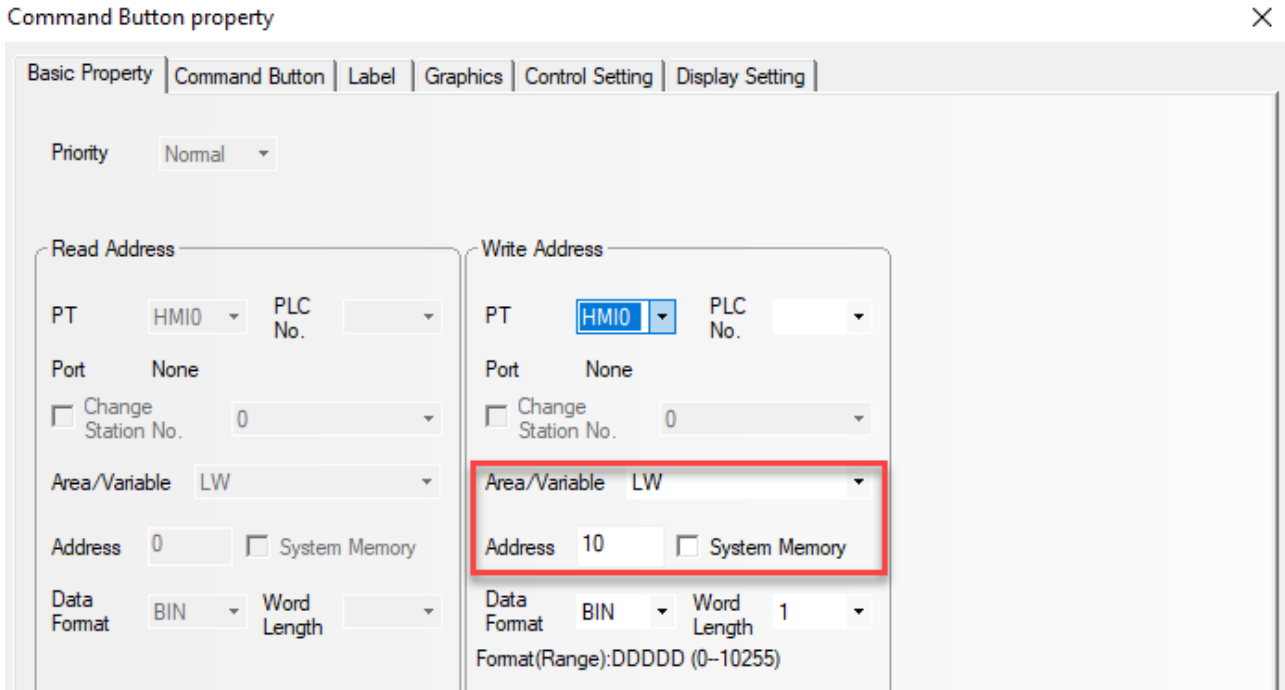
Command Button property

Basic Property | Command Button | Label | Graphics | Control Setting | Display Setting

Priority Normal

Read Address

PT HMI0 PLC No.

Port None

Change Station No. 0

Area/Variable LW

Address 0 System Memory

Data Format BIN Word Length

Write Address

PT HMI0 PLC No.

Port None

Change Station No. 0

Area/Variable LW

Address 10 System Memory

Data Format BIN Word Length 1

Format(Range):DDDDD (0--10255)